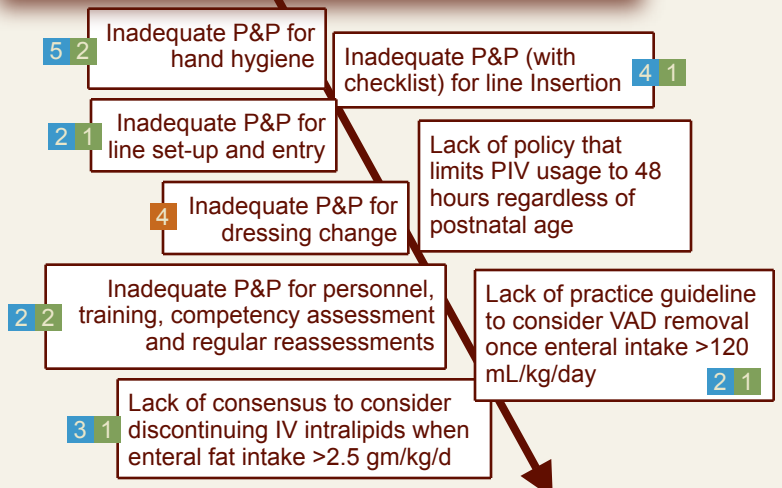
5 2 Inadequate P&P for hand hygiene

Inadequate P&P (with checklist) for line Insertion 4 1

2 1 Inadequate P&P for line set-up and entry

Lack of policy that limits PIV usage to 48 hours regardless of postnatal age

4 Inadequate P&P for dressing change

2 2 Inadequate P&P for personnel, training, competency assessment and regular reassessments

Lack of practice guideline to consider VAD removal once enteral intake >120 mL/kg/day 2 1

3 1 Lack of consensus to consider discontinuing IV intralipids when enteral fat intake >2.5 gm/kg/d